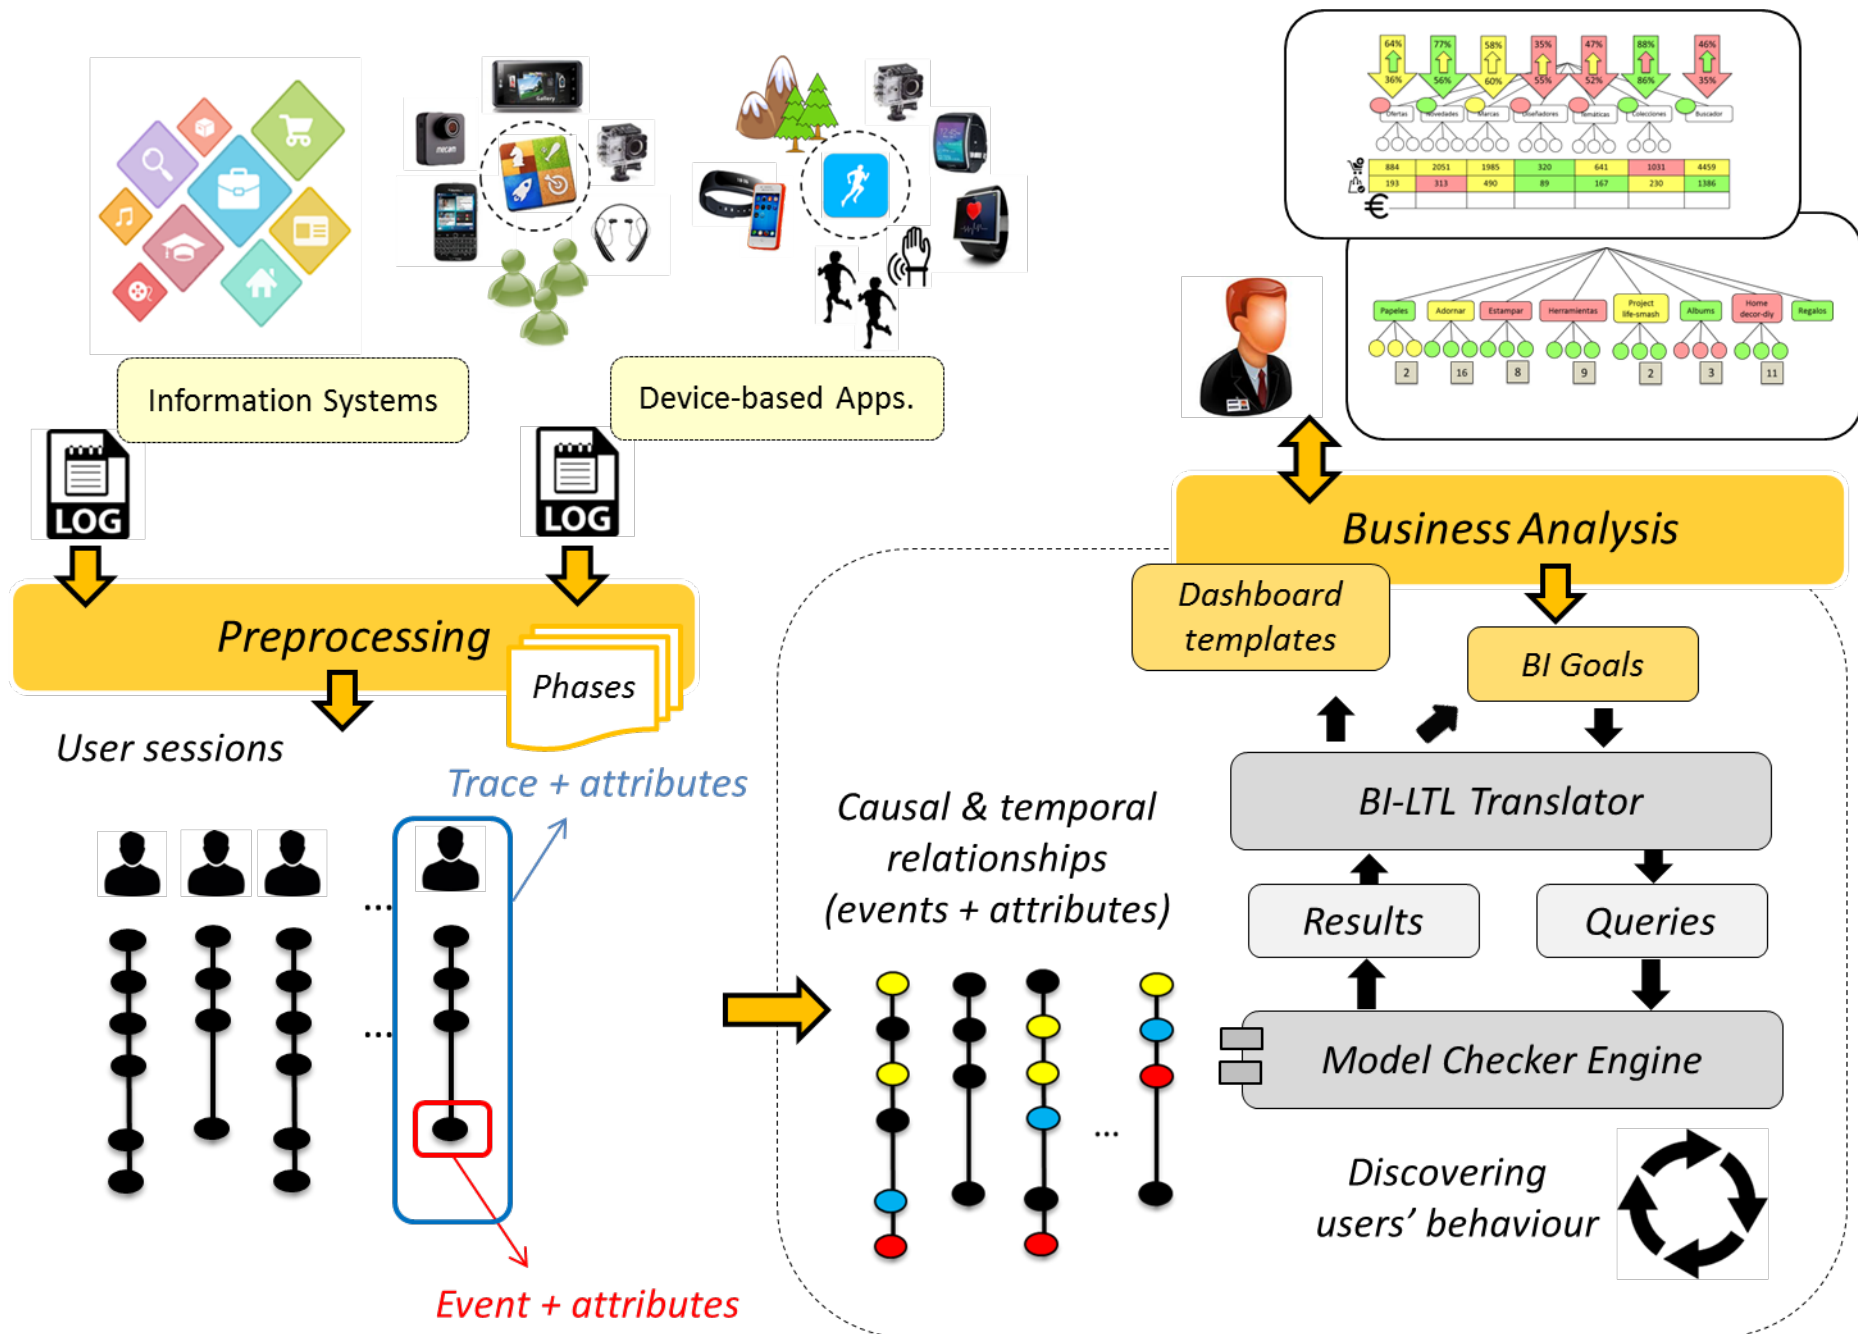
Information Systems

Device-based Apps.

LOG

LOG

Preprocessing

Phases

User sessions

Trace + attributes

Event + attributes

Business Analysis

Dashboard templates

BI Goals

BI-LTL Translator

Causal & temporal relationships (events + attributes)

Results

Queries

Model Checker Engine

Discovering users' behaviour

64% 77% 58% 35% 47% 88% 46%

36% 56% 60% 55% 52% 86% 35%

Ofertas Novedades Marcas Diseñadores Temáticas Colecciones Buscador

| 884 | 2051 | 1985 | 320 | 641 | 1031 | 4459 |
|---|---|---|---|---|---|---|
| 193 | 313 | 490 | 89 | 167 | 230 | 1386 |

€

Papeles Adornar Estampar Herramientas Project life-smash Albums Home decor-diy Regalos

2 16 8 9 2 3 11